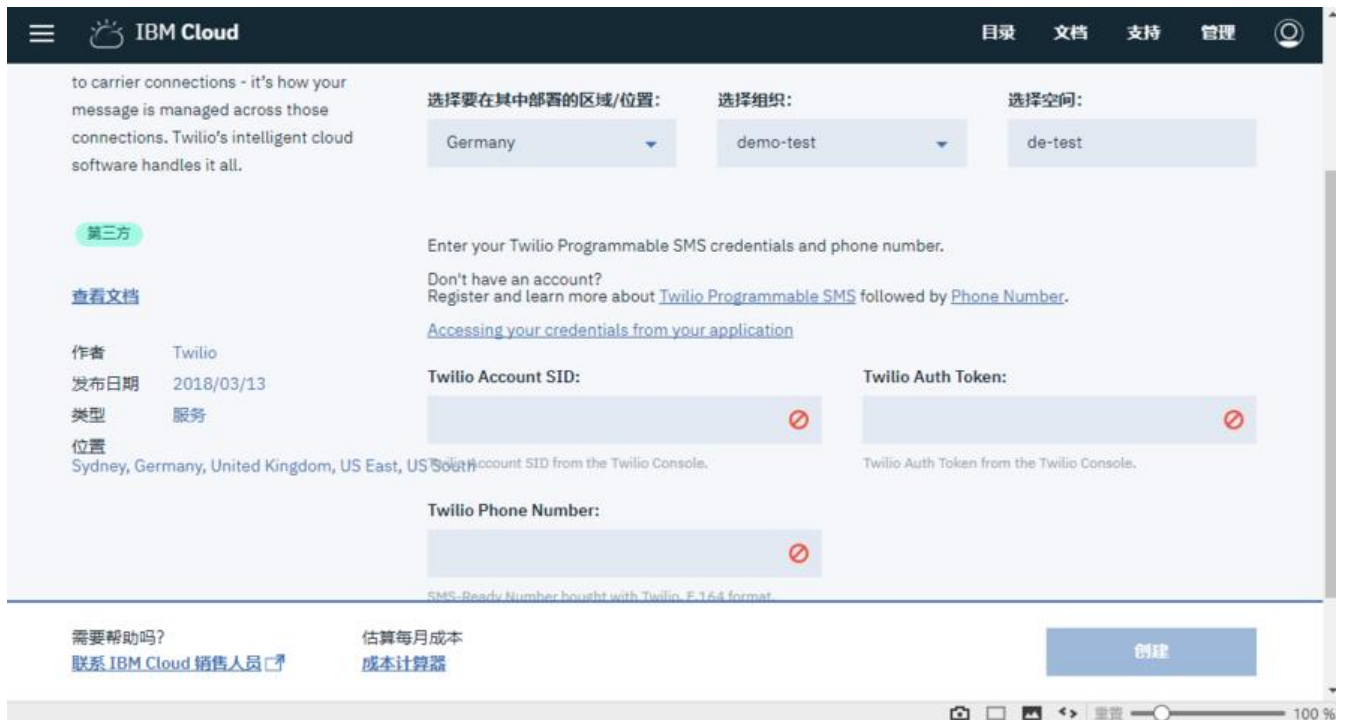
IBM Cloud

目录 文档 支持 管理

to carrier connections - it's how your message is managed across those connections. Twilio's intelligent cloud software handles it all.

第三方

查看文档

作者 Twilio
发布日期 2018/03/13
类型 服务
位置
Sydney, Germany, United Kingdom, US East, US South

选择要在其中部署的区域/位置:
Germany

选择组织:
demo-test

选择空间:
de-test

Enter your Twilio Programmable SMS credentials and phone number.

Don't have an account?
Register and learn more about Twilio Programmable SMS followed by Phone Number.

Accessing your credentials from your application

Twilio Account SID:

Twilio Account SID from the Twilio Console.

Twilio Auth Token:

Twilio Auth Token from the Twilio Console.

Twilio Phone Number:

SMS-Ready Number bought with Twilio, E.164 format.

需要帮助吗?
联系 IBM Cloud 销售人员

估算每月成本
成本计算器

创建

100 %